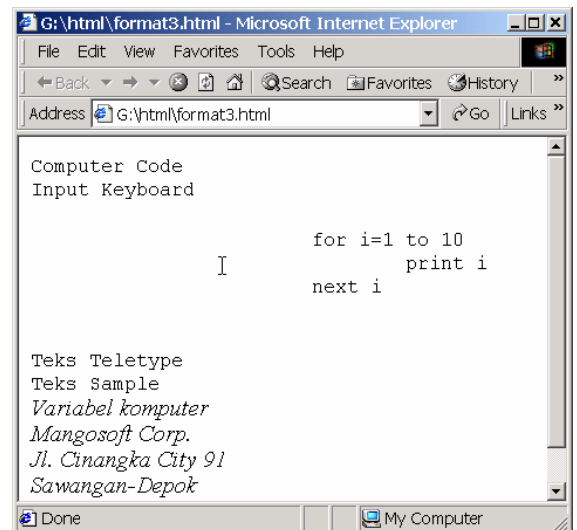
G:\html\format3.html - Microsoft Internet Explorer

File Edit View Favorites Tools Help

← Back → Search Favorites History

Address G:\html\format3.html Go Links »

Computer Code
Input Keyboard

for i=1 to 10
print i
next i

Teks Teletype
Teks Sample
*Variabel komputer*
*Mangosoft Corp.*
*Jl. Cinangka City 91*
*Sawangan-Depok*

Done My Computer